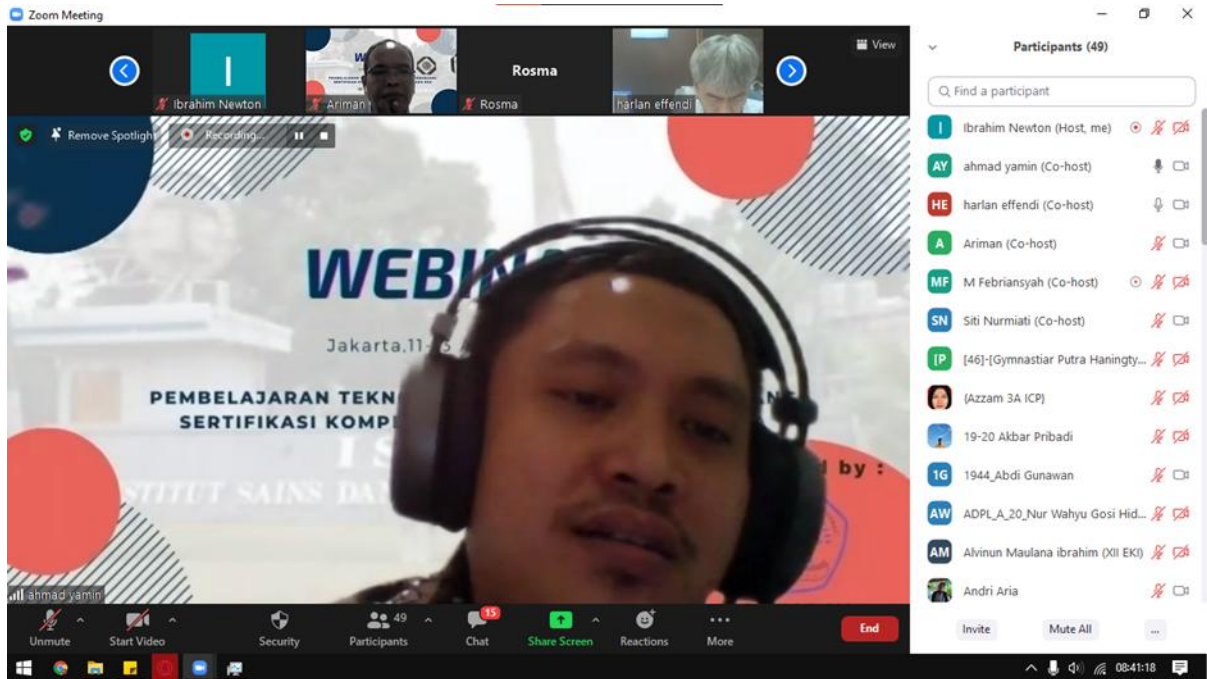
Zoom Meeting

View

I
Ibrahim Newton
Ariman
Rosma
Rosma
harlan effendi

Remove Spotlight
Recording...

WEBIN
Jakarta,11-15
PEMBELAJARAN TEKN
SERTIFIKASI KOMP
I S
STITUT SAINS DA
d by :

ahmad yamin

Unmute
Start Video
Security
49
Participants
15
Chat
Share Screen
Reactions
More
End

Participants (49)
Find a participant
I Ibrahim Newton (Host, me)
AY ahmad yamin (Co-host)
HE harlan effendi (Co-host)
A Ariman (Co-host)
MF M Febriansyah (Co-host)
SN Siti Nurmiati (Co-host)
[P [46]-[Gymnastiar Putra Haningty...
(Azzam 3A ICP)
19-20 Akbar Pribadi
1G 1944_Abdi Gunawan
AW ADPL_A_20_Nur Wahyu Gosi Hid...
AM Alvinun Maulana ibrahim (XII EKI)
Andri Aria
Invite
Mute All
...

08:41:18